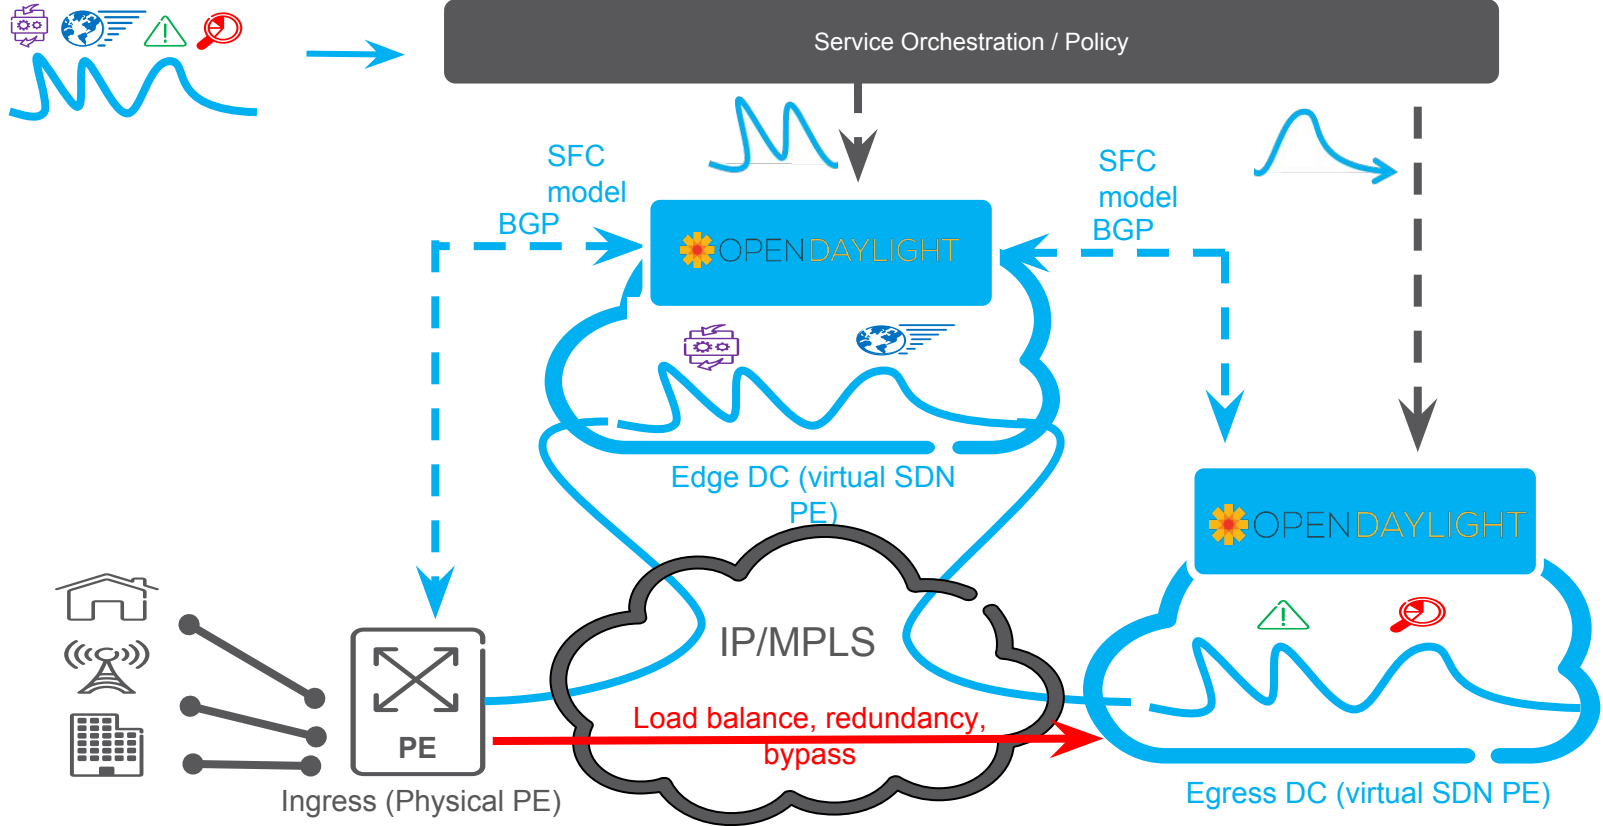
Service Orchestration / Policy

SFC model BGP

OPENDAYLIGHT

SFC model BGP

Edge DC (virtual SDN PE)

OPENDAYLIGHT

IP/MPLS

PE

Load balance, redundancy, bypass

Ingress (Physical PE)

Egress DC (virtual SDN PE)